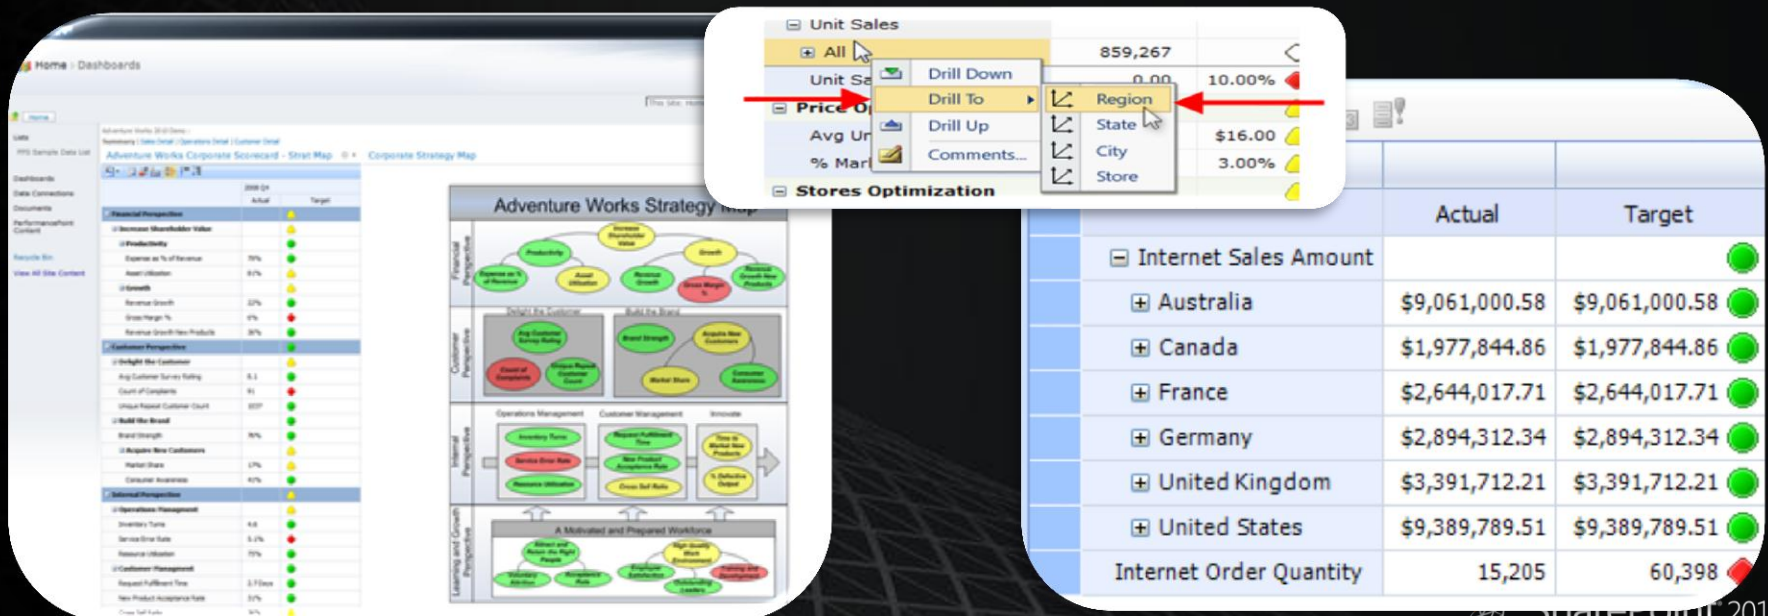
Home › Dashboards

Adventure Works Corporate Scorecard - Strat Map

Corporate Strategy Map

Financial Perspective

Customer Perspective

Internal Perspective

Adventure Works Strategy Map

Unit Sales

All

859,267

Unit Sa

0.00

10.00%

Price Op

Avg Un

$16.00

% Mar

3.00%

Stores Optimization

Drill Down

Drill To

Drill Up

Comments...

Region

State

City

Store

| | Actual | Target |
|---|---|---|
| Internet Sales Amount | | |
| Australia | \$9,061,000.58 | \$9,061,000.58 |
| Canada | \$1,977,844.86 | \$1,977,844.86 |
| France | \$2,644,017.71 | \$2,644,017.71 |
| Germany | \$2,894,312.34 | \$2,894,312.34 |
| United Kingdom | \$3,391,712.21 | \$3,391,712.21 |
| United States | \$9,389,789.51 | \$9,389,789.51 |
| Internet Order Quantity | 15,205 | 60,398 |